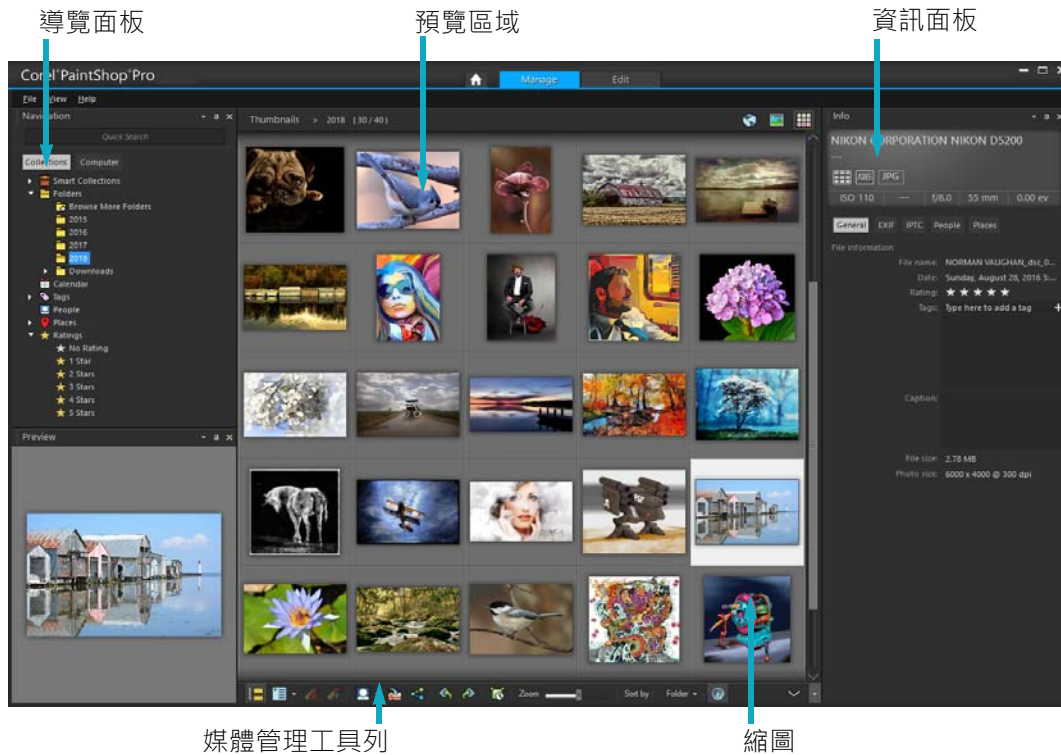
導覽面板

預覽區域

資訊面板

Corel PaintShop Pro

Manage

Edit

File View Help

Navigation

Quick Search

Collections Computer

Smart Collections
Folders
Browse More Folders
2015
2016
2017
2018
Downloads
Calendar
Tags
People
Places
Ratings
No Rating
1 Star
2 Stars
3 Stars
4 Stars
5 Stars

Preview

Thumbnails > 2018 (30 / 40)

Info

NIKON CORPORATION NIKON D5200

JPG

ISO 110 --- f/8.0 55 mm 0.00 ev

General EXIF IPTC People Places

File information

File name: NORMAN VAUGHAN_dsc_0...
Date: Sunday, August 28, 2016 S...
Rating: ★ ★ ★ ★ ★
Tags: Type here to add a tag

Caption:

File size: 2.78 MB
Photo size: 6000 x 4000 @ 300 dpi

Zoom

Sort by : Folder

媒體管理工具列

縮圖